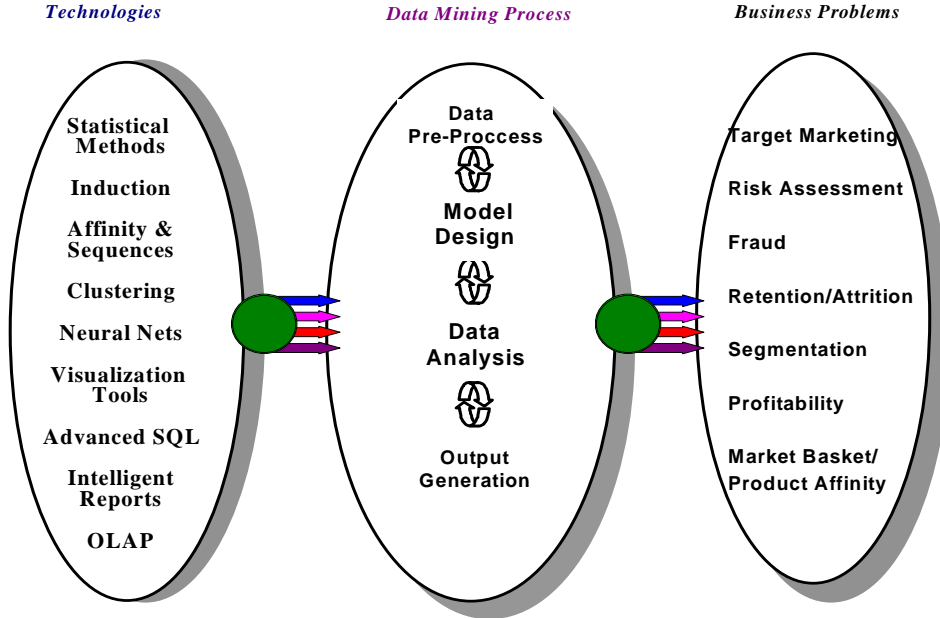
Technologies

Statistical Methods

Induction

Affinity & Sequences

Clustering

Neural Nets

Visualization Tools

Advanced SQL

Intelligent Reports

OLAP

Data Mining Process

Data Pre-Proccess

Model Design

Data Analysis

Output Generation

Business Problems

Target Marketing

Risk Assessment

Fraud

Retention/Attrition

Segmentation

Profitability

Market Basket/ Product Affinity